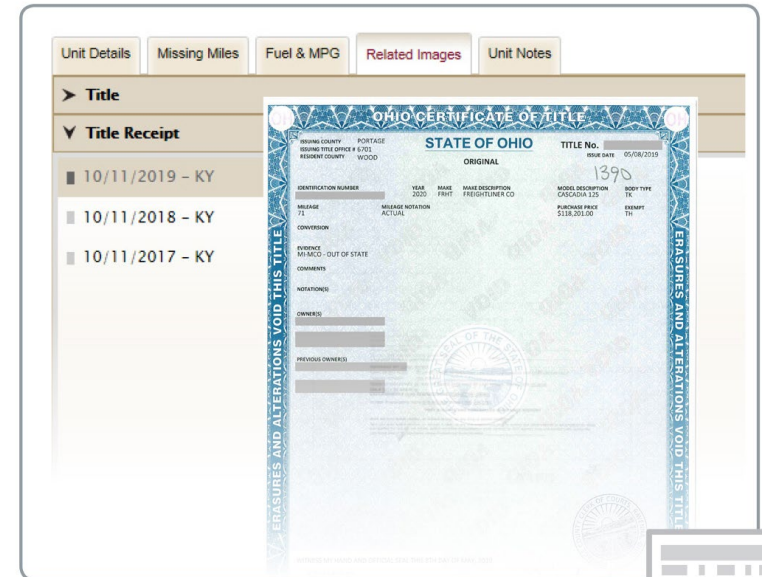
Unit Details | Missing Miles | Fuel & MPG | Related Images | Unit Notes

➤ Title

▼ Title Receipt

10/11/2019 - KY

10/11/2018 - KY

10/11/2017 - KY

OHIO CERTIFICATE OF TITLE

ISSUING COUNTY PORTAGE
ISSUING TITLE OFFICE # 6701
RESIDENT COUNTY WOOD

STATE OF OHIO

ORIGINAL

TITLE No. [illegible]
ISSUE DATE 05/08/2019

1390

IDENTIFICATION NUMBER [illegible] YEAR 2020 MAKE FRHT MAKE DESCRIPTION FREIGHTLINER CO MODEL DESCRIPTION CASCADIA 125 BODY TYPE TK

MILEAGE 71 MILEAGE NOTATION ACTUAL PURCHASE PRICE $118,201.00 EXEMPT TH

CONVERSION

EVIDENCE
MI-MCO - OUT OF STATE

COMMENTS

NOTATION(S)

OWNER(S)
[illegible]

PREVIOUS OWNER(S)
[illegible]

VOID VOID VOID

ERASURES AND ALTERATIONS VOID THIS TITLE

ERASURES AND ALTERATIONS VOID THIS TITLE